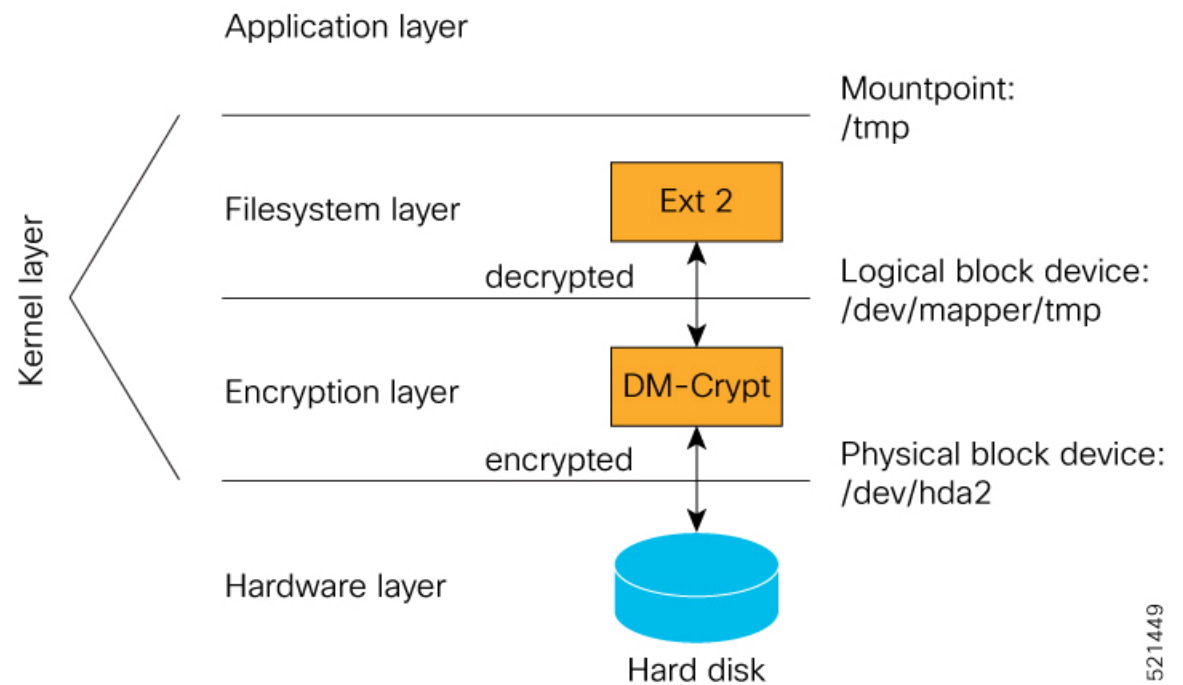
Application layer

Mountpoint:
/tmp

Kernel layer

Filesystem layer

Ext 2

decrypted

Logical block device:
/dev/mapper/tmp

Encryption layer

DM-Crypt

encrypted

Physical block device:
/dev/hda2

Hardware layer

Hard disk

521449